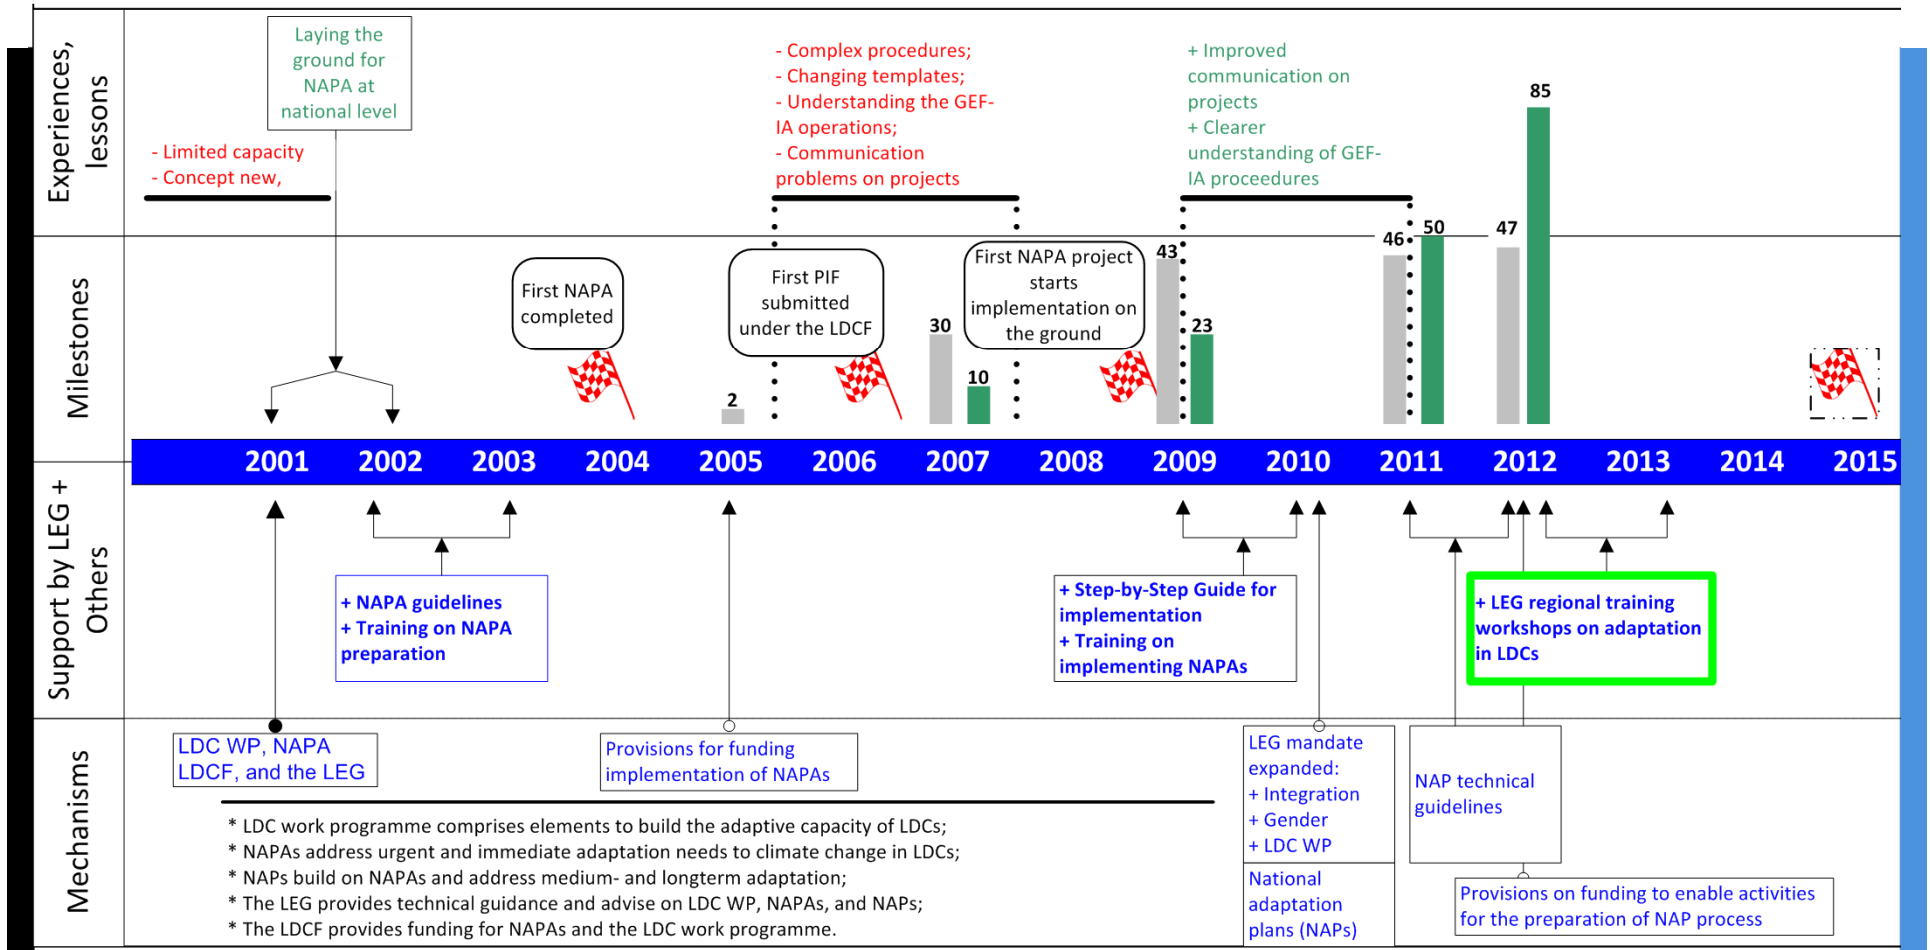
Experiences, lessons

Laying the ground for NAPA at national level

- Limited capacity
- Concept new,

- Complex procedures;
- Changing templates;
- Understanding the GEF-IA operations;
- Communication problems on projects

+ Improved communication on projects
+ Clearer understanding of GEF-IA proceedures

Milestones

First NAPA completed

First PIF submitted under the LDCF

First NAPA project starts implementation on the ground

2
30
10
43
23
46
50
47
85

2001 2002 2003 2004 2005 2006 2007 2008 2009 2010 2011 2012 2013 2014 2015

Support by LEG + Others

+ NAPA guidelines
+ Training on NAPA preparation

+ Step-by-Step Guide for implementation
+ Training on implementing NAPAs

+ LEG regional training workshops on adaptation in LDCs

Mechanisms

LDC WP, NAPA LDCF, and the LEG

Provisions for funding implementation of NAPAs

LEG mandate expanded:
+ Integration
+ Gender
+ LDC WP

National adaptation plans (NAPs)

NAP technical guidelines

Provisions on funding to enable activities for the preparation of NAP process

* LDC work programme comprises elements to build the adaptive capacity of LDCs;
* NAPAs address urgent and immediate adaptation needs to climate change in LDCs;
* NAPs build on NAPAs and address medium- and longterm adaptation;
* The LEG provides technical guidance and advise on LDC WP, NAPAs, and NAPs;
* The LDCF provides funding for NAPAs and the LDC work programme.